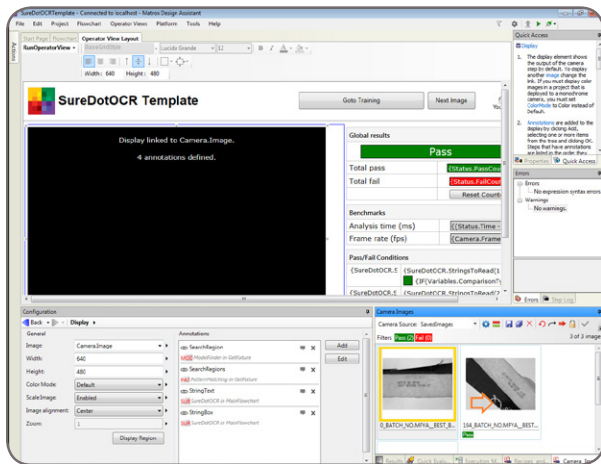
SureDotOCRTemplate - Connected to localhost - Matrox Design Assistant

File Edit Project Flowchart Operator Views Platform Tools Help

Start Page Flowchart Operator View Layout

RunOperatorView BaseGridStyle Lucida Grande 12

Width: 640 Height: 480

SureDotOCR Template

Goto Training

Next Image

Display linked to Camera.Image.

4 annotations defined.

Global results

Pass

Total pass {Status.PassCou

Total fail {Status.FailCou

Reset Count

Benchmarks

Analysis time (ms) {(Status.Time -

Frame rate (fps) {Camera.Frame

Pass/Fail Conditions

{SureDotOCR.S {SureDotOCR.StringsToRead(

{IF(Variables.ComparisonY

{SureDotOCR.S {SureDotOCR.StringsToRead(

Quick Access

Display

1. The display element shows the output of the camera step by default. To display another image change the link. If you must display color images in a project that is deployed to a monochrome camera, you must set ColorMode to Color instead of Default.

2. Annotations are added to the display by clicking Add, selecting one or more items from the tree and clicking OK. Steps that have annotations are listed in the order they

Properties Quick Access

Errors

Errors

No expression syntax errors

Warnings

No warnings.

Errors Step Log

Configuration

Back Display

General

Image: Camera.Image

Width: 640

Height: 480

Color Mode: Default

ScaleImage: Enabled

Image alignment: Center

Zoom: 1

Display Region

Annotations

SearchRegion

Model: ModelFinder or GetFixture

SearchRegions

Patt: PatternMatching or GetFixture

StringText

SureDotOCR or MainFlowchart

StringBox

SureDotOCR or MainFlowchart

Add

Edit

Camera.Images

Camera Source: SavedImages

Filters Pass (2) Fail (0)

3 of 3 images

0_BATCH_NO.MPIA_BEST.B

154_BATCH_NO.MPIA_BEST.

Pass

Results Quick Expr. Simulation M. Recipes and Camera Im.